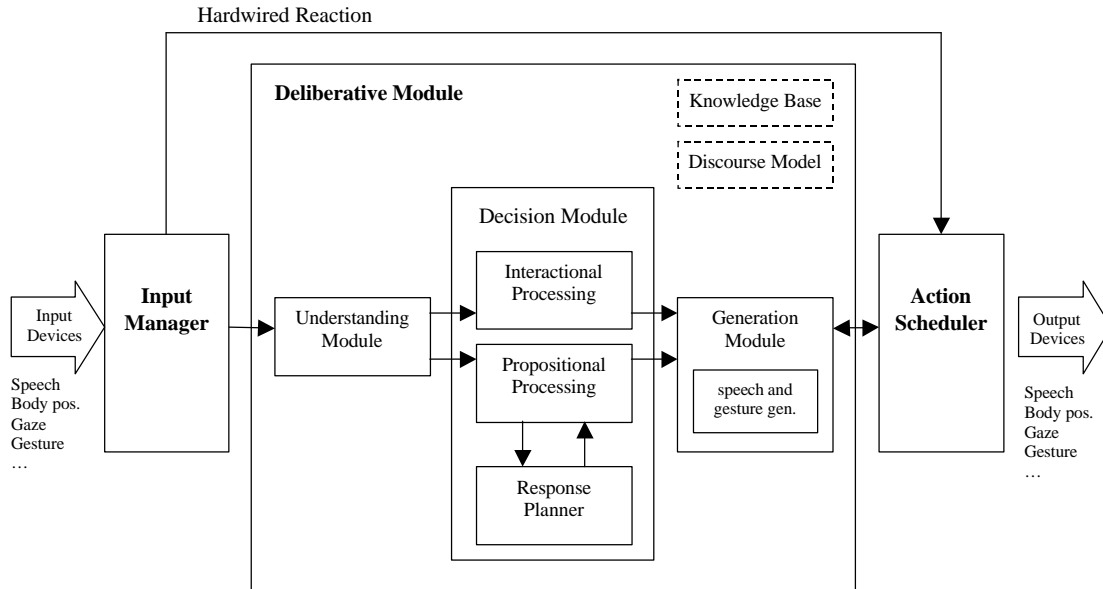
Hardwired Reaction

Deliberative Module

Knowledge Base

Discourse Model

Decision Module

Input Devices

Speech
Body pos.
Gaze
Gesture
…

Input Manager

Understanding Module

Interactional Processing

Propositional Processing

Response Planner

Generation Module

speech and gesture gen.

Action Scheduler

Output Devices

Speech
Body pos.
Gaze
Gesture
…